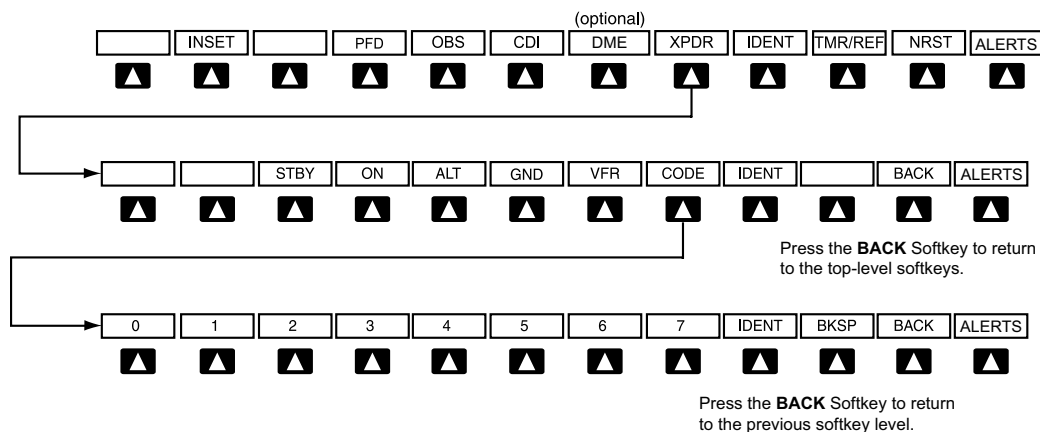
(optional)

INSET PFD OBS CDI DME XPDR IDENT TMR/REF NRST ALERTS

STBY ON ALT GND VFR CODE IDENT BACK ALERTS

Press the **BACK** Softkey to return to the top-level softkeys.

0 1 2 3 4 5 6 7 IDENT BKSP BACK ALERTS

Press the **BACK** Softkey to return to the previous softkey level.